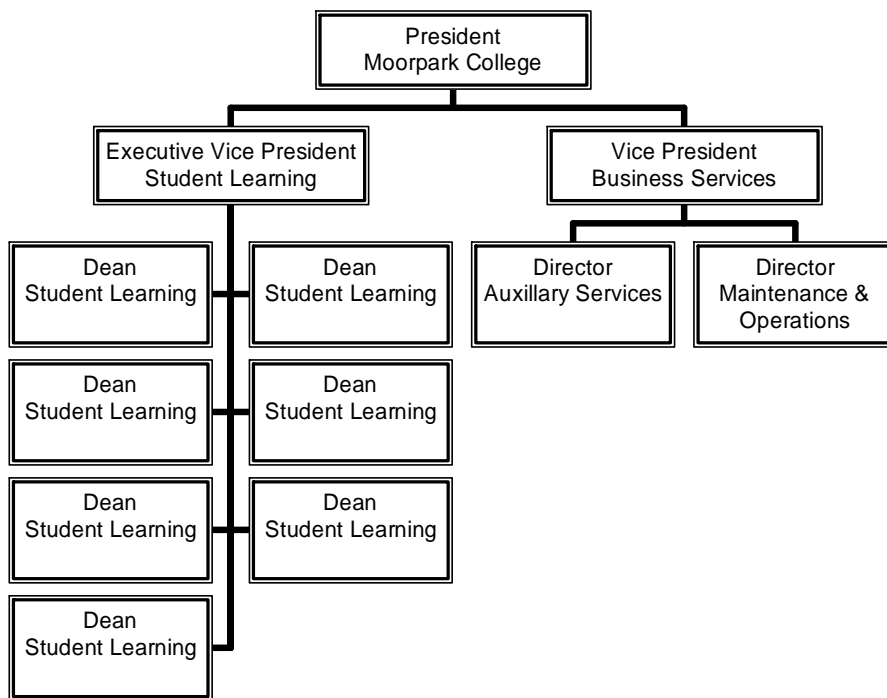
President
Moorpark College

Executive Vice President
Student Learning

Vice President
Business Services

Dean
Student Learning

Dean
Student Learning

Director
Auxillary Services

Director
Maintenance & Operations

Dean
Student Learning

Dean
Student Learning

Dean
Student Learning

Dean
Student Learning

Dean
Student Learning